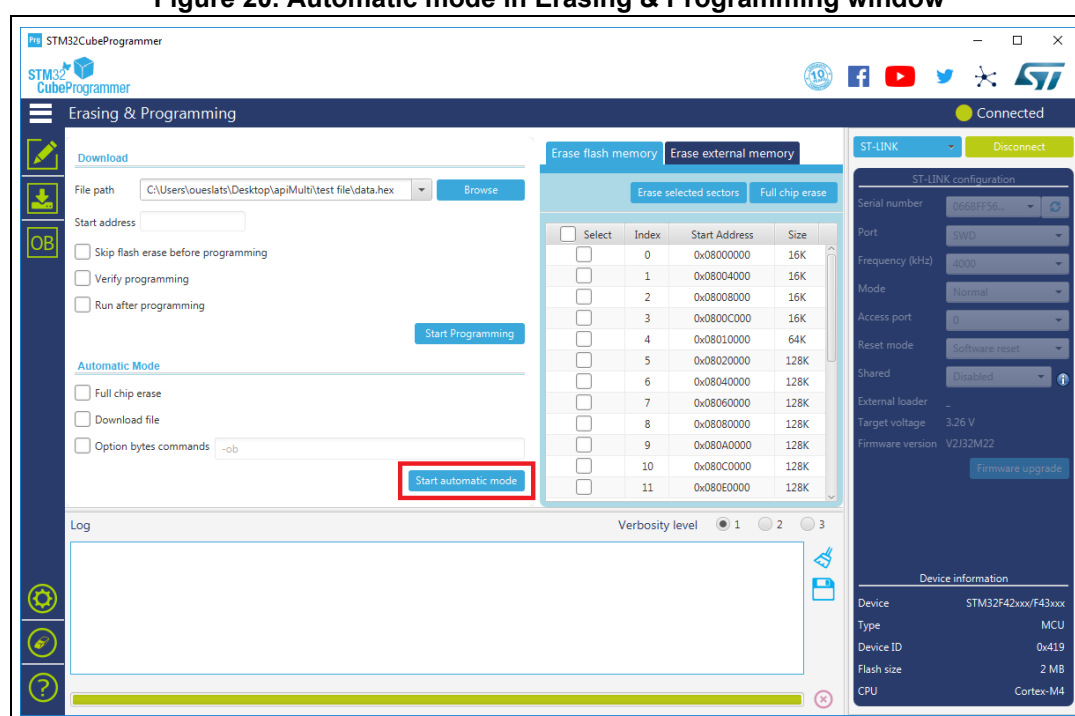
Figure 20. Automatic mode in Erasing & Programming window

STM32CubeProgrammer

STM32 CubeProgrammer

Erasing & Programming

Connected

OB

Download

File path C:\Users\oueslats\Desktop\apiMulti\test file\data.hex Browse

Start address

Skip flash erase before programming

Verify programming

Run after programming

Start Programming

Automatic Mode

Full chip erase

Download file

Option bytes commands -ob

Start automatic mode

Erase flash memory | Erase external memory

Erase selected sectors | Full chip erase

| Select | Index | Start Address | Size |
|---|---|---|---|
| | 0 | 0x08000000 | 16K |
| | 1 | 0x08004000 | 16K |
| | 2 | 0x08008000 | 16K |
| | 3 | 0x0800C000 | 16K |
| | 4 | 0x08010000 | 64K |
| | 5 | 0x08020000 | 128K |
| | 6 | 0x08040000 | 128K |
| | 7 | 0x08060000 | 128K |
| | 8 | 0x08080000 | 128K |
| | 9 | 0x080A0000 | 128K |
| | 10 | 0x080C0000 | 128K |
| | 11 | 0x080E0000 | 128K |

ST-LINK

Disconnect

ST-LINK configuration

Serial number 0668FF56...

Port SWD

Frequency (kHz) 4000

Mode Normal

Access port 0

Reset mode Software reset

Shared Disabled

External loader

Target voltage 3.26 V

Firmware version V2J32M22

Firmware upgrade

Log

Verbosity level 1 2 3

Device information

| | |
|---|---|
| Device | STM32F42xxx/F43xxx |
| Type | MCU |
| Device ID | 0x419 |
| Flash size | 2 MB |
| CPU | Cortex-M4 |